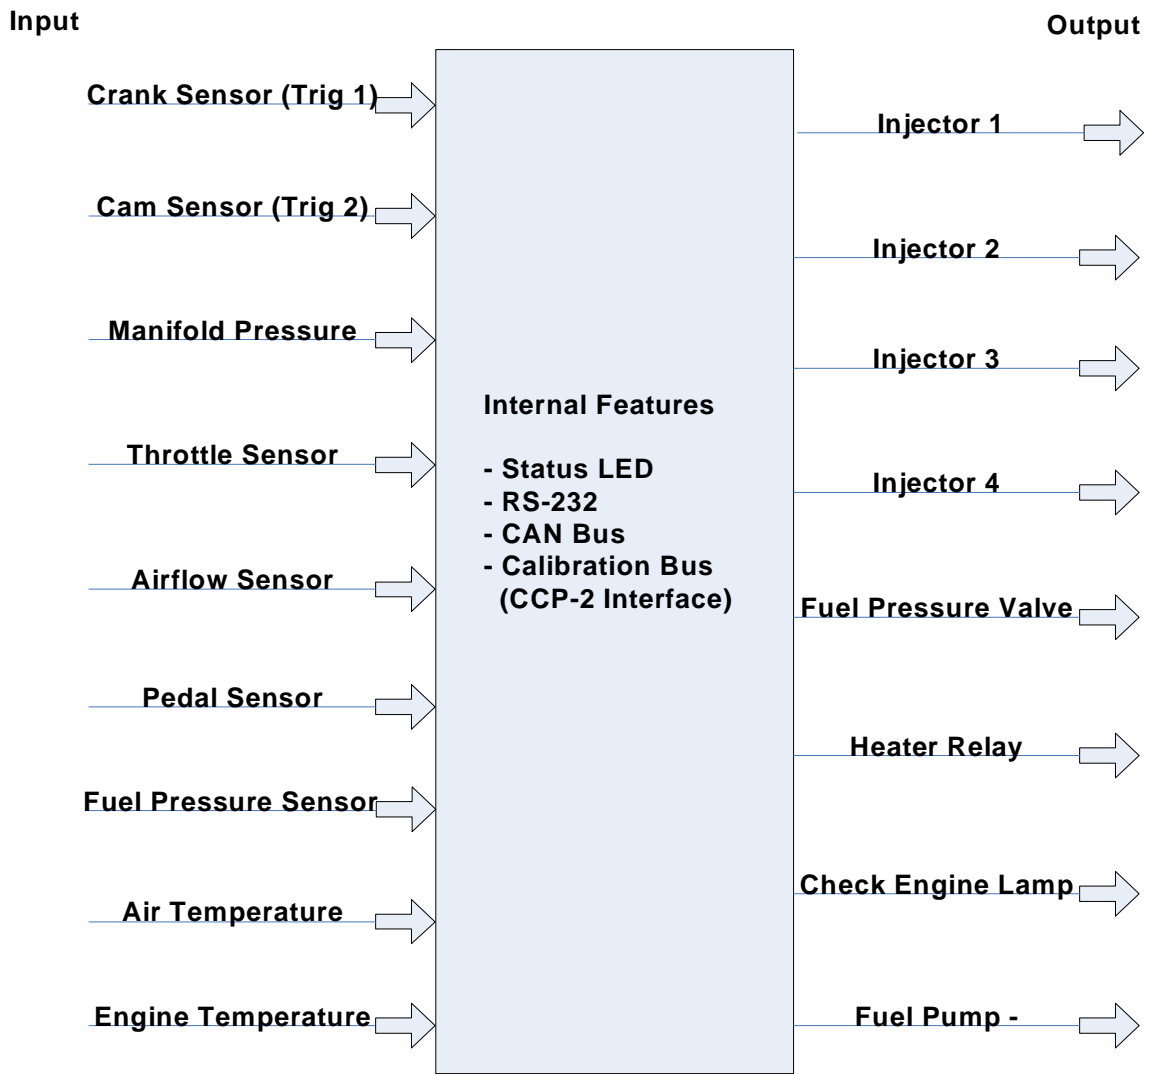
Input

Output

Crank Sensor (Trig 1)

Cam Sensor (Trig 2)

Manifold Pressure

Throttle Sensor

Airflow Sensor

Pedal Sensor

Fuel Pressure Sensor

Air Temperature

Engine Temperature

Internal Features

- Status LED
- RS-232
- CAN Bus
- Calibration Bus (CCP-2 Interface)

Injector 1

Injector 2

Injector 3

Injector 4

Fuel Pressure Valve

Heater Relay

Check Engine Lamp

Fuel Pump -